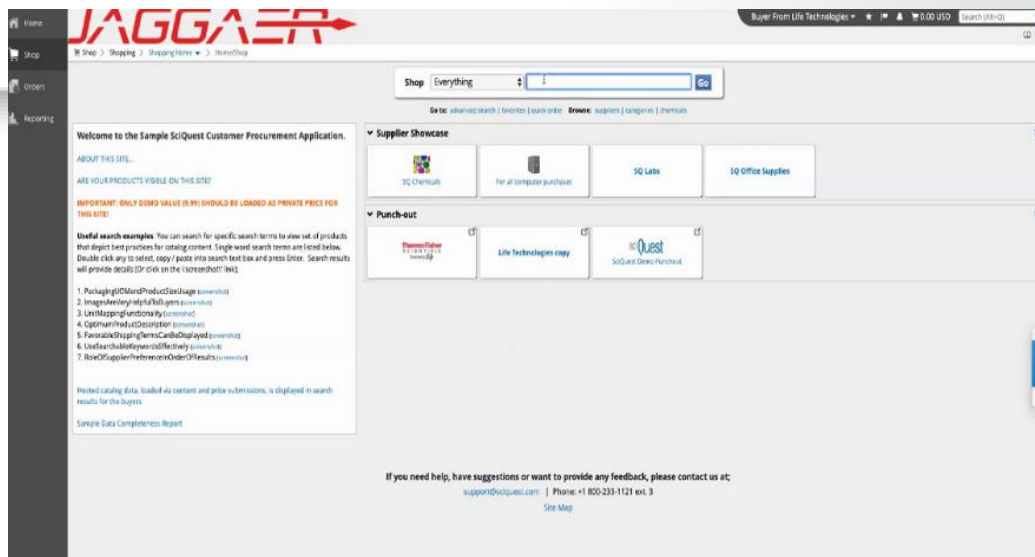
Home
Shop
Orders
Reporting

JAGGAER

Buyer From Life Technologies ▾ ★ 0.00 USD Search (Alt+Q)

Shop > Shopping > Shopping Home ▾ > Home/Shop

Shop Everything Go

Go to: advanced search | favorites | quick order Browse: suppliers | categories | chemicals

Welcome to the Sample SciQuest Customer Procurement Application.

ABOUT THIS SITE...

ARE YOUR PRODUCTS VISIBLE ON THIS SITE?

IMPORTANT: ONLY DEMO VALUE (9.99) SHOULD BE LOADED AS PRIVATE PRICE FOR THIS SITE!

Useful search examples: You can search for specific search terms to view set of products that depict best practices for catalog content. Single word search terms are listed below. Double click any to select, copy / paste into search text box and press Enter. Search results will provide details (Or click on the \"screenshot\" link):

1. PackagingUOMandProductSizeUsage (screenshot)
2. ImagesAreVeryHelpfulToBuyers (screenshot)
3. UnitMappingFunctionality (screenshot)
4. OptimumProductDescription (screenshot)
5. FavorableShippingTermsCanBeDisplayed (screenshot)
6. UseSearchableKeywordsEffectively (screenshot)
7. RoleOfSupplierPreferenceInOrderOfResults (screenshot)

Hosted catalog data, loaded via content and price submissions, is displayed in search results for the buyers

Sample Data Completeness Report

Supplier Showcase

SQ Chemicals
For all computer purchases
SQ Labs
SQ Office Supplies

Punch-out

ThermoFisher SCIENTIFIC
Life Technologies copy
SciQuest
SciQuest Demo Punchout

If you need help, have suggestions or want to provide any feedback, please contact us at;
support@sciquest.com | Phone: +1 800-233-1121 ext. 3
Site Map